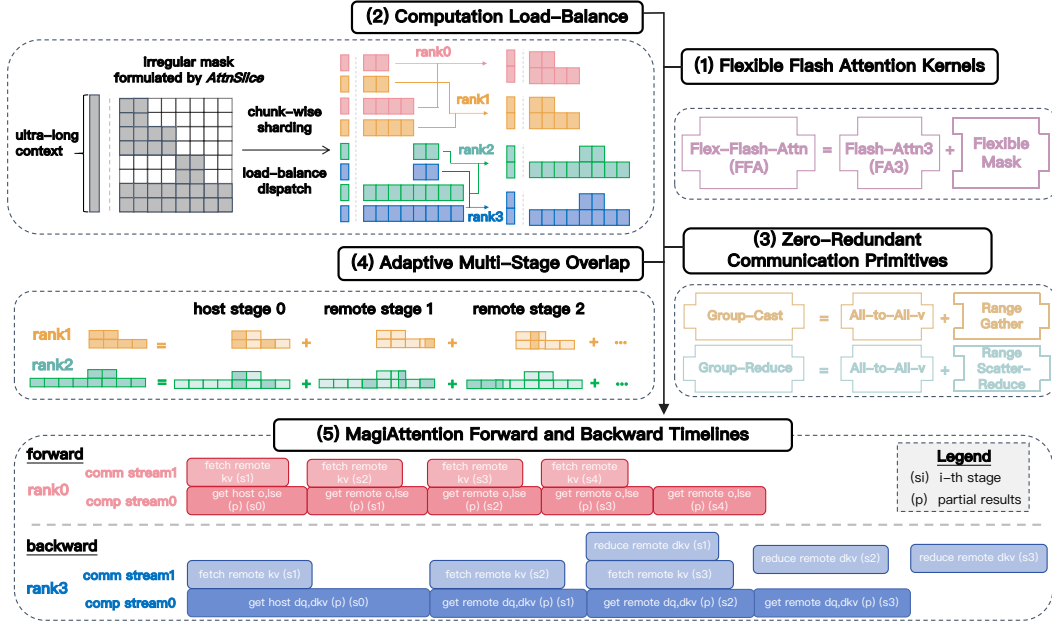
(2) Computation Load-Balance

Irregular mask formulated by AttnSlice

ultra-long context

chunk-wise sharding

load-balance dispatch

rank0

rank1

rank2

rank3

(1) Flexible Flash Attention Kernels

Flex-Flash-Attn (FFA) = Flash-Attn3 (FA3) + Flexible Mask

(3) Zero-Redundant Communication Primitives

Group-Cast = All-to-All-v + Range Gather

Group-Reduce = All-to-All-v + Range Scatter-Reduce

(4) Adaptive Multi-Stage Overlap

host stage 0

remote stage 1

remote stage 2

rank1 = + + + ···

rank2 = + + + ···

(5) MagiAttention Forward and Backward Timelines

forward

rank0

comm stream1

comp stream0

fetch remote kv (s1)

fetch remote kv (s2)

fetch remote kv (s3)

fetch remote kv (s4)

get host o,lse (p) (s0)

get remote o,lse (p) (s1)

get remote o,lse (p) (s2)

get remote o,lse (p) (s3)

get remote o,lse (p) (s4)

Legend

(si) i-th stage

(p) partial results

backward

rank3

comm stream1

comp stream0

reduce remote dkv (s1)

reduce remote dkv (s2)

reduce remote dkv (s3)

fetch remote kv (s1)

fetch remote kv (s2)

fetch remote kv (s3)

get host dq,dkv (p) (s0)

get remote dq,dkv (p) (s1)

get remote dq,dkv (p) (s2)

get remote dq,dkv (p) (s3)